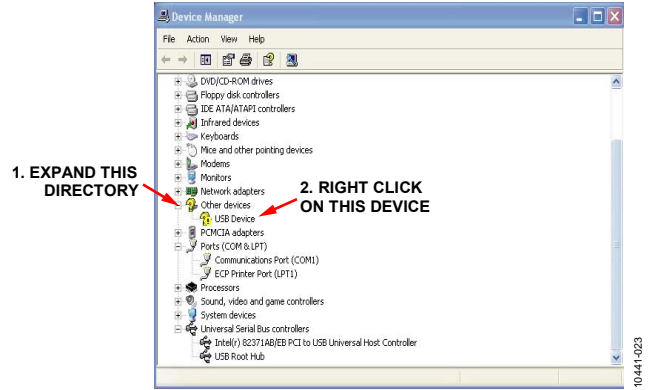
Device Manager

File Action View Help

DVD/CD-ROM drives
Floppy disk controllers
IDE ATA/ATAPI controllers
Infrared devices
Keyboards
Mice and other pointing devices
Modems
Monitors
Network adapters
Other devices
USB Device
PCMCIA adapters
Ports (COM & LPT)
Communications Port (COM1)
ECP Printer Port (LPT1)
Processors
Sound, video and game controllers
System devices
Universal Serial Bus controllers
Intel(r) 82371AB/EB PCI to USB Universal Host Controller
USB Root Hub

1. EXPAND THIS DIRECTORY

2. RIGHT CLICK ON THIS DEVICE

10441-023